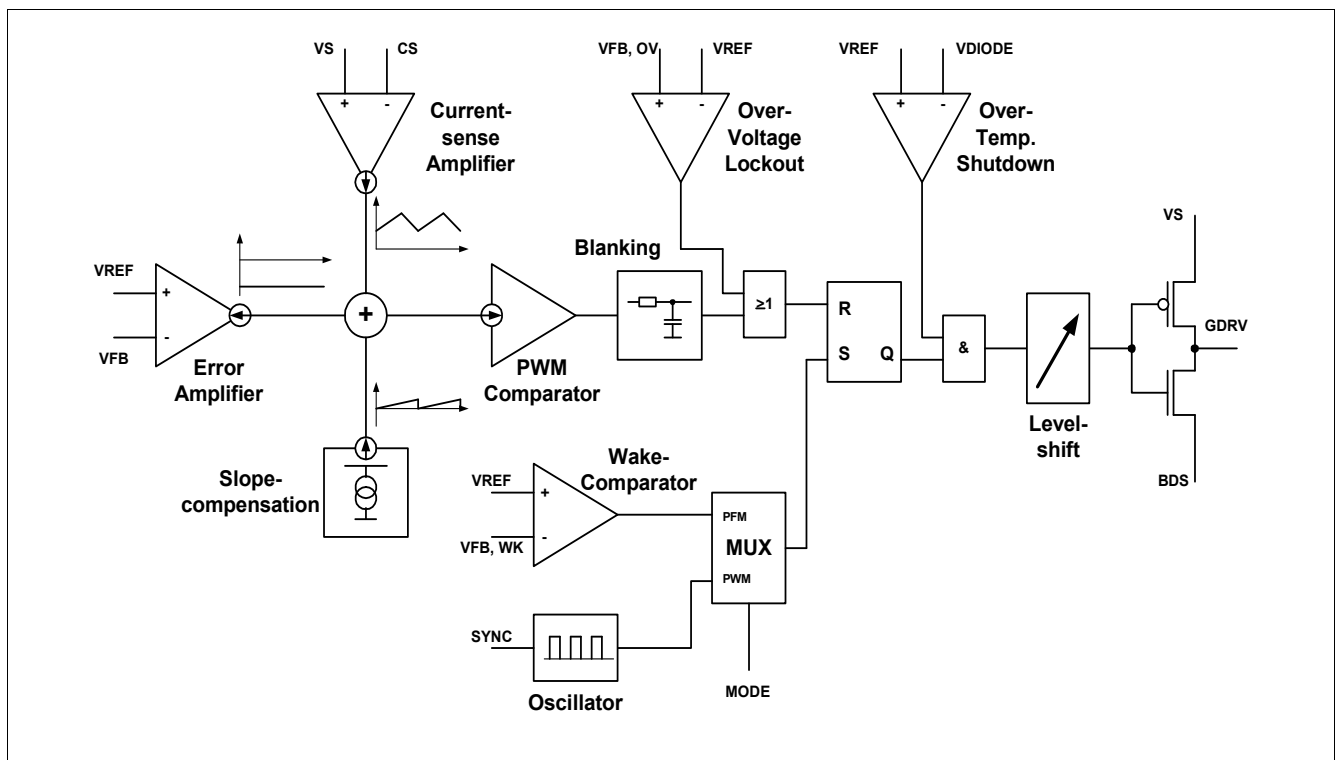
VS
CS
+
-
Current-sense Amplifier

VFB, OV
VREF
+
-
Over-Voltage Lockout

VREF
VDIODE
+
-
Over-Temp. Shutdown

VREF
+
-
VFB
Error Amplifier

+

PWM Comparator

Blanking

≥1

R
S
Q

&

Level-shift

VS
GDRV
BDS

Slope-compensation

VREF
+
-
VFB, WK
Wake-Comparator

PFM
MUX
PWM
MODE

SYNC
Oscillator